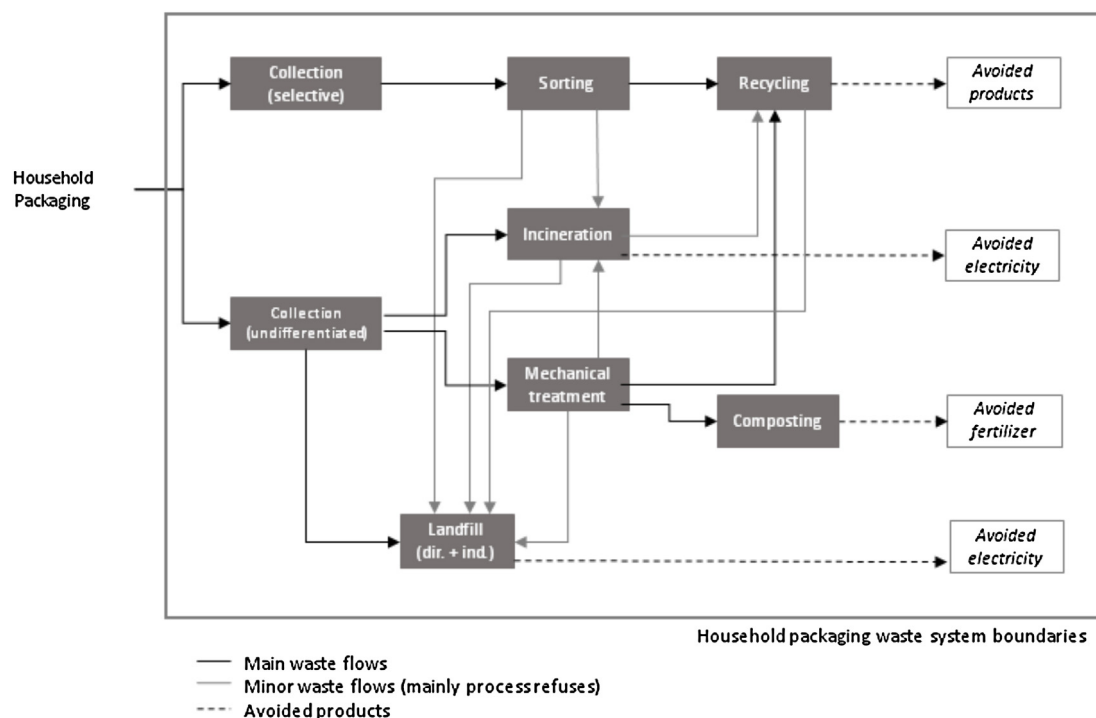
Household Packaging

Collection (selective)

Sorting

Recycling

Avoided products

Incineration

Avoided electricity

Collection (undifferentiated)

Mechanical treatment

Composting

Avoided fertilizer

Landfill (dir. + ind.)

Avoided electricity

Household packaging waste system boundaries

Main waste flows
Minor waste flows (mainly process refuses)
Avoided products